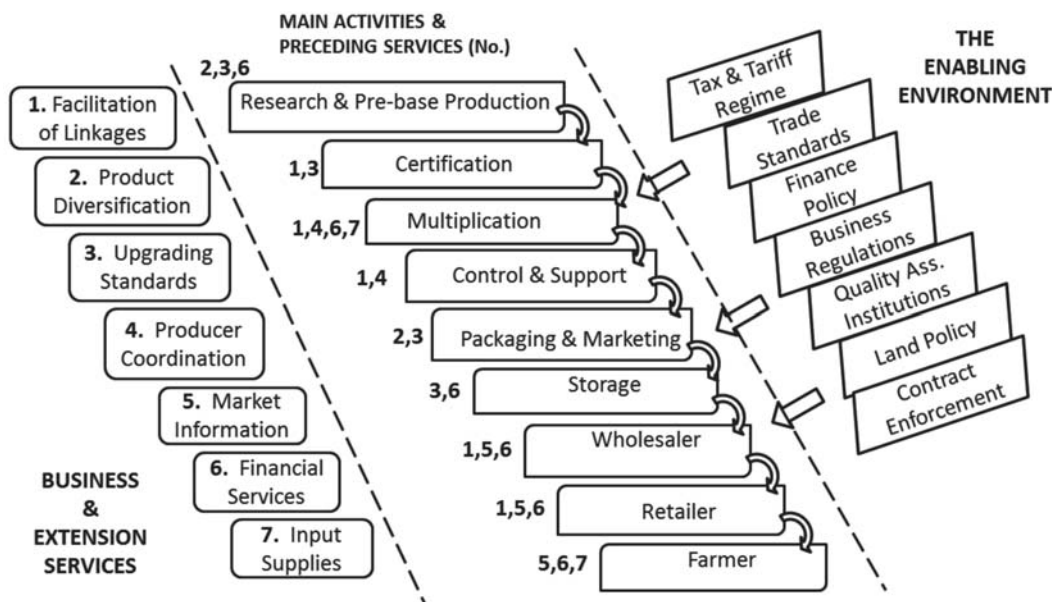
MAIN ACTIVITIES & PRECEDING SERVICES (No.)

THE ENABLING ENVIRONMENT

1. Facilitation of Linkages

2. Product Diversification

3. Upgrading Standards

4. Producer Coordination

5. Market Information

6. Financial Services

7. Input Supplies

BUSINESS & EXTENSION SERVICES

2,3,6 Research & Pre-base Production

1,3 Certification

1,4,6,7 Multiplication

1,4 Control & Support

2,3 Packaging & Marketing

3,6 Storage

1,5,6 Wholesaler

1,5,6 Retailer

5,6,7 Farmer

Tax & Tariff Regime

Trade Standards

Finance Policy

Business Regulations

Quality Ass. Institutions

Land Policy

Contract Enforcement